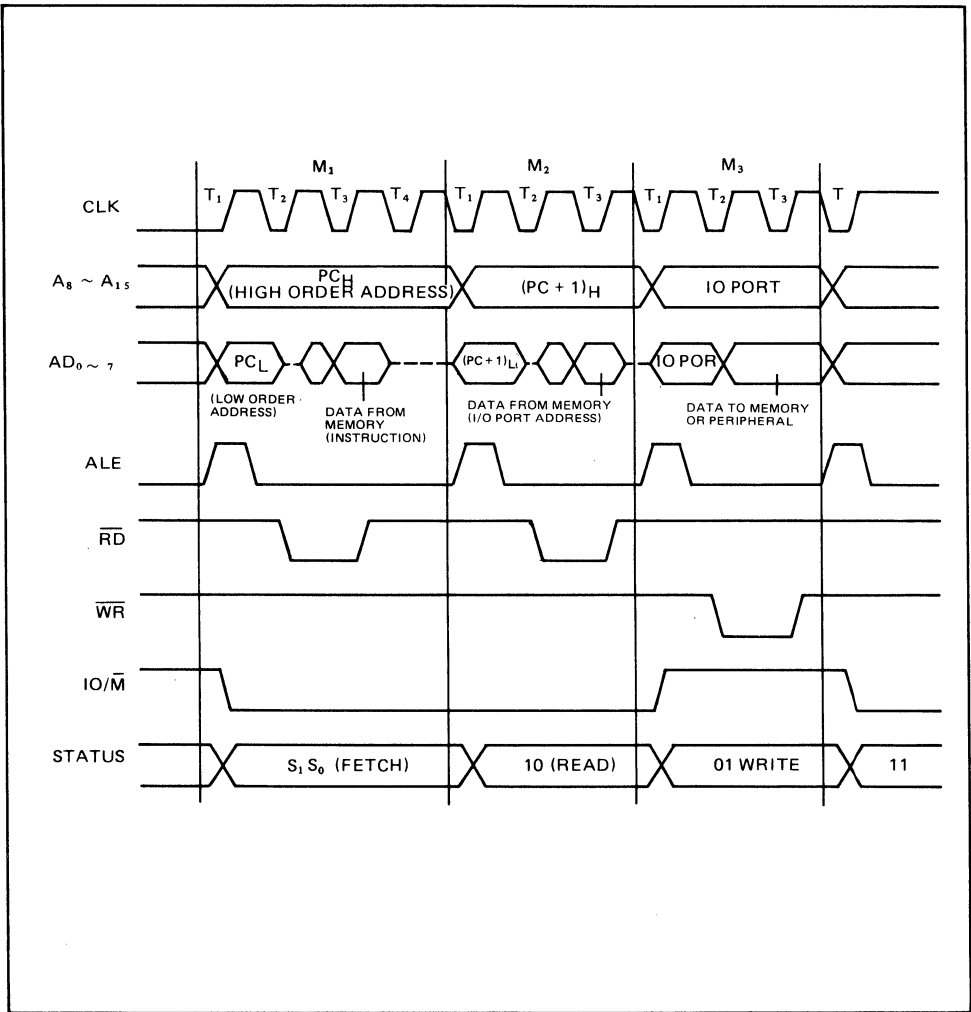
$M_1$ $M_2$ $M_3$

CLK $T_1$ $T_2$ $T_3$ $T_4$ $T_1$ $T_2$ $T_3$ $T_1$ $T_2$ $T_3$ T

$A_8 \sim A_{15}$ $PC_H$ (HIGH ORDER ADDRESS) $(PC+1)_H$ IO PORT

$AD_{0\sim7}$ $PC_L$ $(PC+1)_L$ IO POR

(LOW ORDER ADDRESS)

DATA FROM MEMORY (INSTRUCTION)

DATA FROM MEMORY (I/O PORT ADDRESS)

DATA TO MEMORY OR PERIPHERAL

ALE

$\overline{RD}$

$\overline{WR}$

$IO/\overline{M}$

STATUS $S_1 S_0$ (FETCH) 10 (READ) 01 WRITE 11